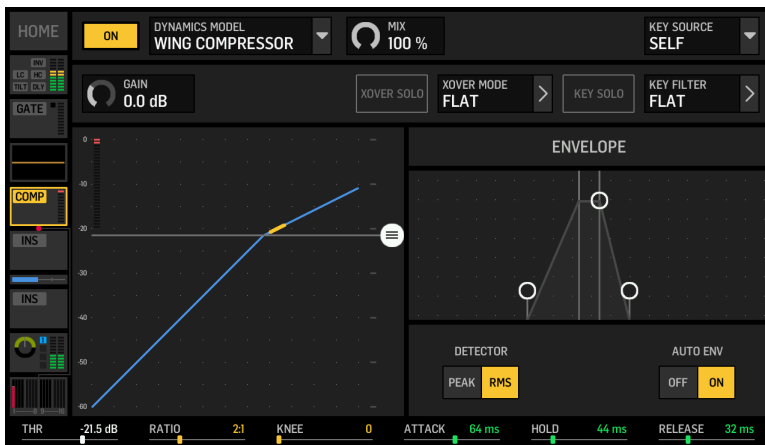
HOME

INV
LC HC
TILT DLY

GATE

COMP

INS

INS

ON

DYNAMICS MODEL
WING COMPRESSOR

MIX
100 %

KEY SOURCE
SELF

GAIN
0.0 dB

XOVER SOLO

XOVER MODE
FLAT

KEY SOLO

KEY FILTER
FLAT

0
-10
-20
-30
-40
-50
-60

ENVELOPE

DETECTOR
PEAK RMS

AUTO ENV
OFF ON

THR -21.5 dB
RATIO 2:1
KNEE 0
ATTACK 64 ms
HOLD 44 ms
RELEASE 32 ms